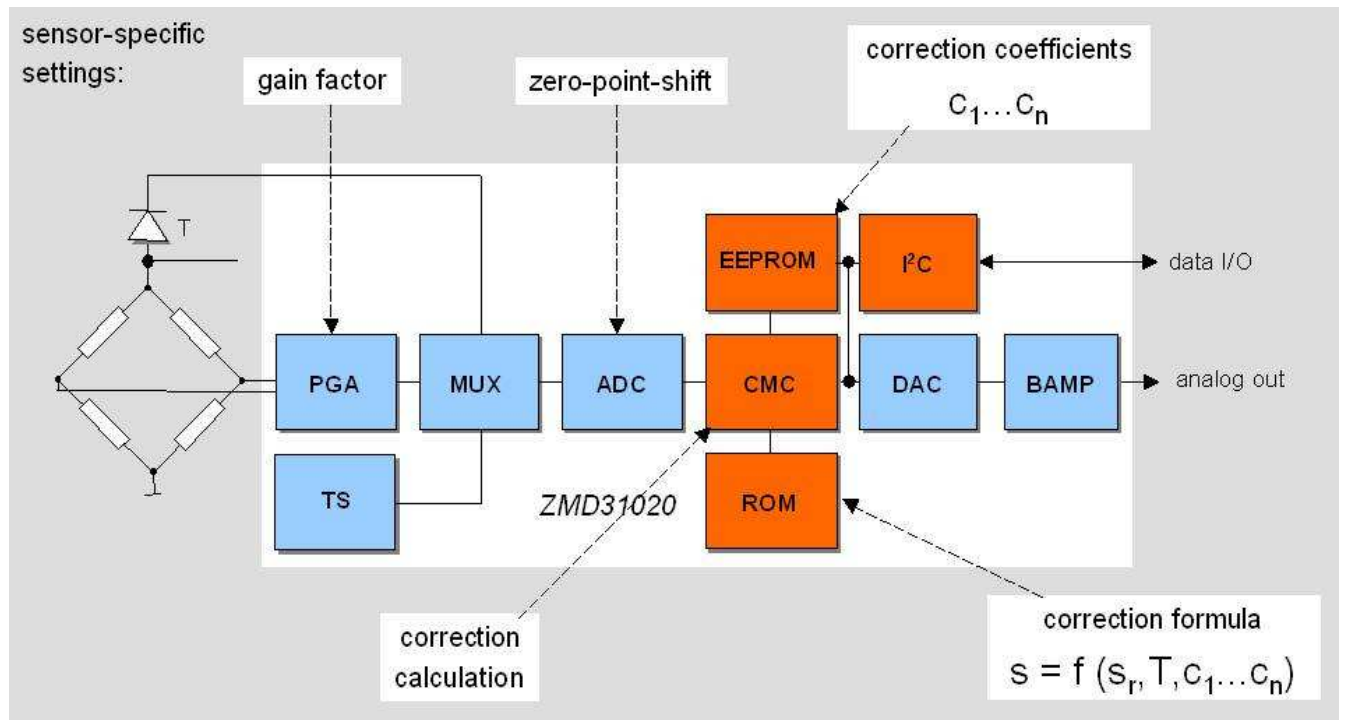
sensor-specific settings:

gain factor

zero-point-shift

correction coefficients

$c_1 \ldots c_n$

T

EEPROM

I²C

data I/O

PGA

MUX

ADC

CMC

DAC

BAMP

analog out

TS

ZMD31020

ROM

correction calculation

correction formula

$s = f\,(s_r, T, c_1 \ldots c_n)$